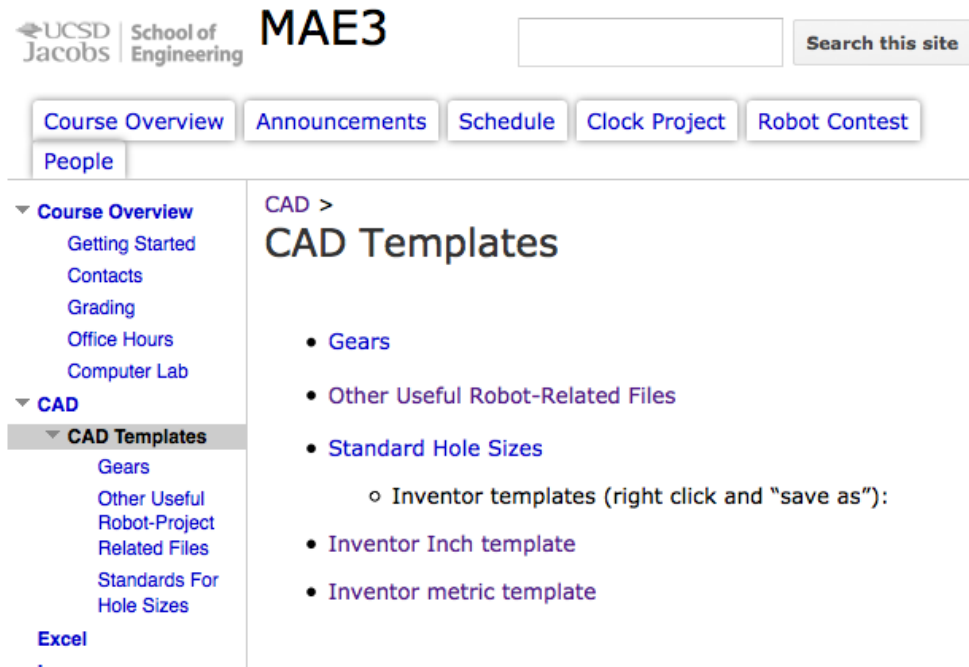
UCSD Jacobs | School of Engineering

MAE3

Search this site

Course Overview | Announcements | Schedule | Clock Project | Robot Contest | People

Course Overview
Getting Started
Contacts
Grading
Office Hours
Computer Lab
CAD
CAD Templates
Gears
Other Useful Robot-Project Related Files
Standards For Hole Sizes
Excel

CAD >
CAD Templates

- Gears
- Other Useful Robot-Related Files
- Standard Hole Sizes
  - Inventor templates (right click and "save as"):
- Inventor Inch template
- Inventor metric template